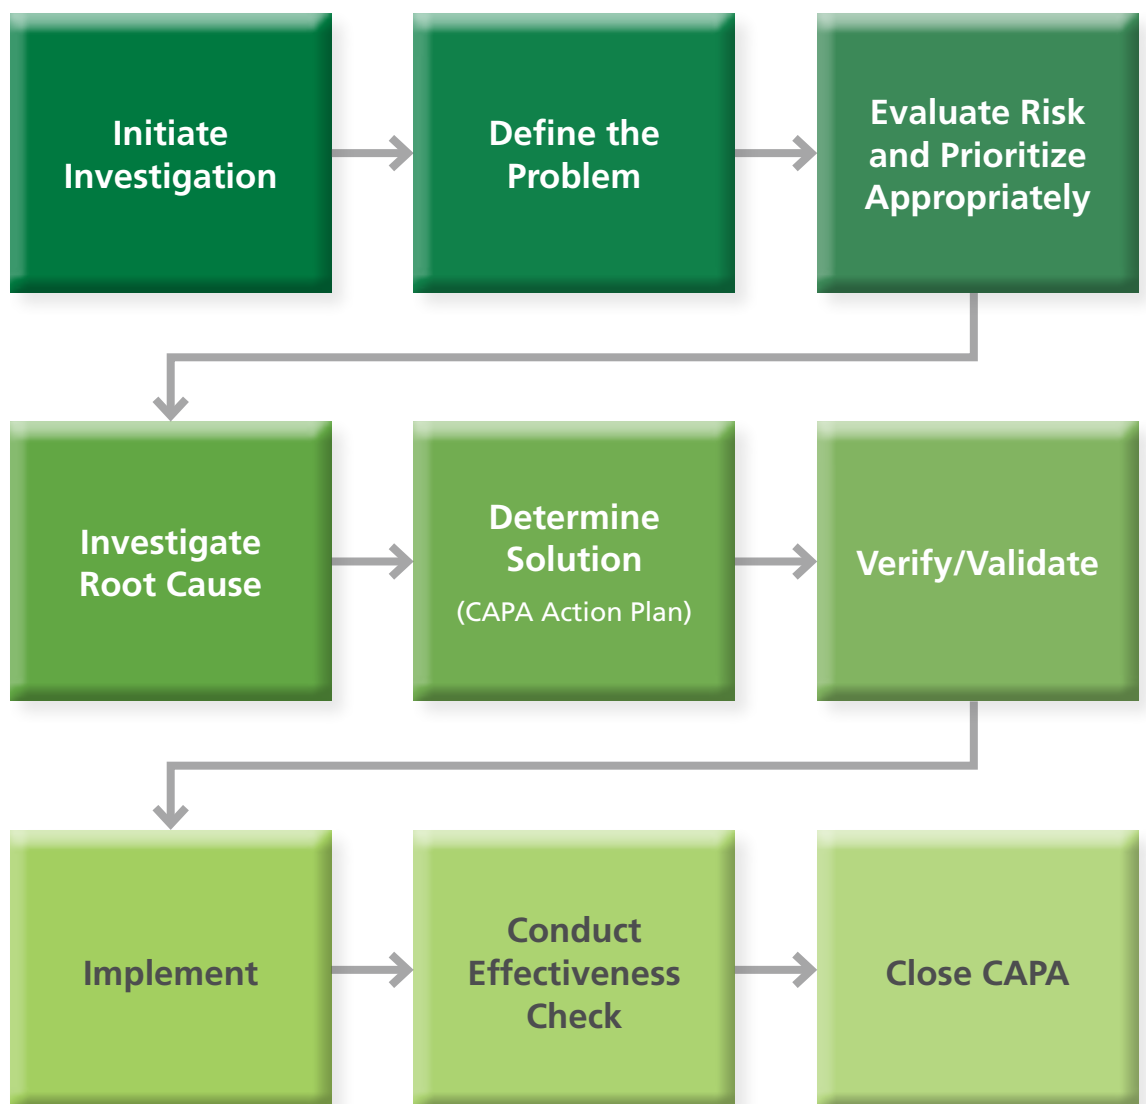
Initiate Investigation

Define the Problem

Evaluate Risk and Prioritize Appropriately

Investigate Root Cause

Determine Solution
(CAPA Action Plan)

Verify/Validate

Implement

Conduct Effectiveness Check

Close CAPA